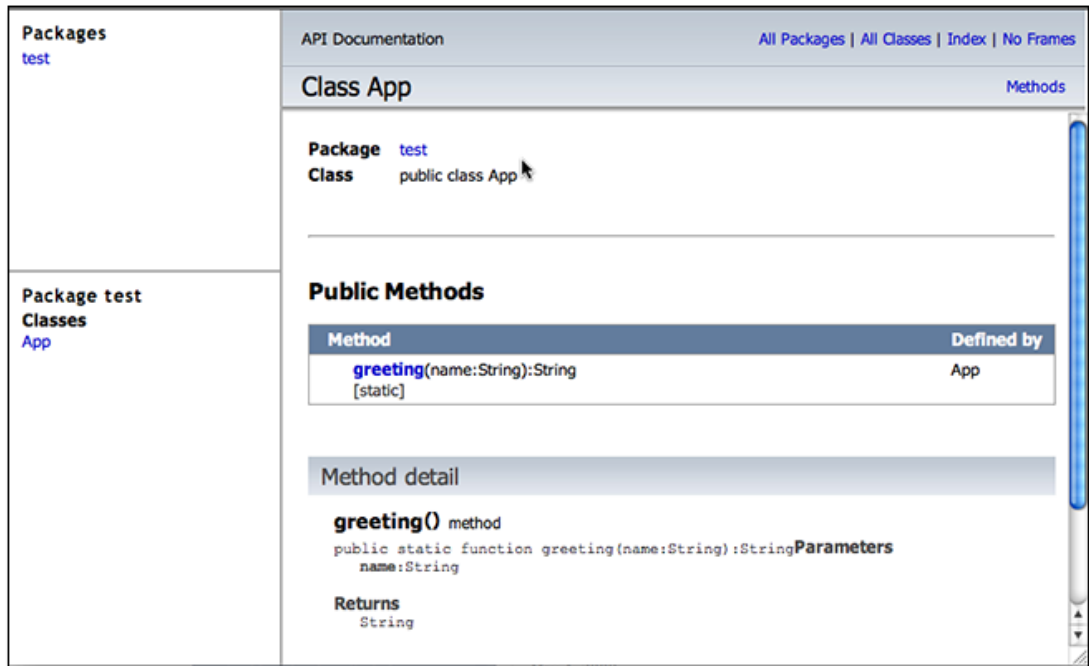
Packages
test

Package test
Classes
App

API Documentation

All Packages | All Classes | Index | No Frames

Class App

Methods

Package test
Class public class App

Public Methods

| Method | Defined by |
|---|---|
| greeting(name:String):String [static] | App |

Method detail

greeting() method

public static function greeting(name:String):StringParameters
name:String

Returns
String